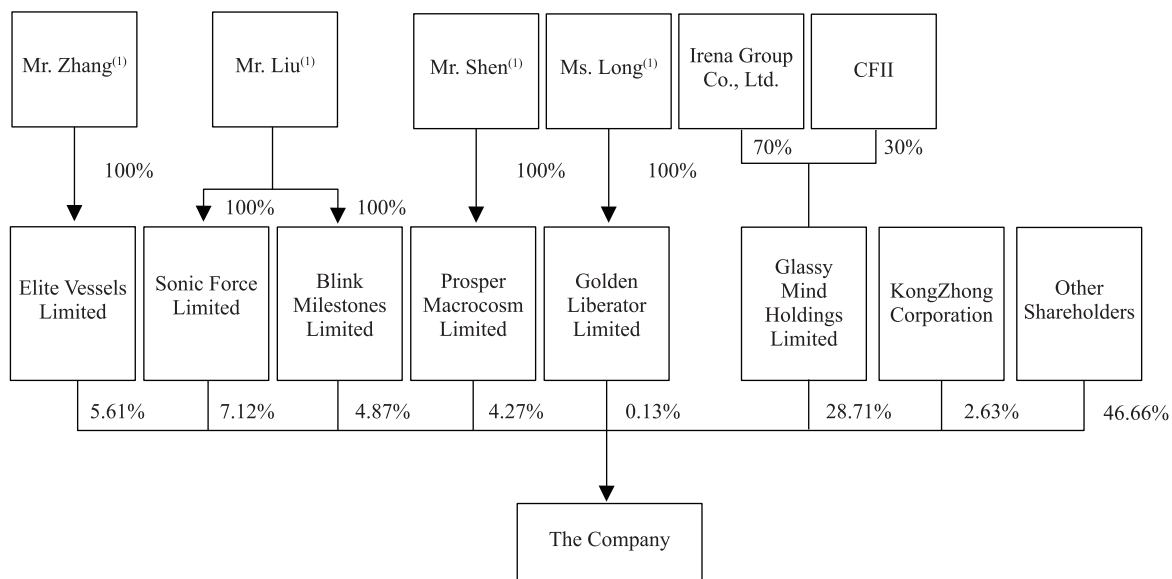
Mr. Zhang$^{(1)}$

Mr. Liu$^{(1)}$

Mr. Shen$^{(1)}$

Ms. Long$^{(1)}$

Irena Group Co., Ltd.

CFII

100%

100%

100%

70%

30%

100%

100%

Elite Vessels Limited

Sonic Force Limited

Blink Milestones Limited

Prosper Macrocosm Limited

Golden Liberator Limited

Glassy Mind Holdings Limited

KongZhong Corporation

Other Shareholders

5.61%

7.12%

4.87%

4.27%

0.13%

28.71%

2.63%

46.66%

The Company